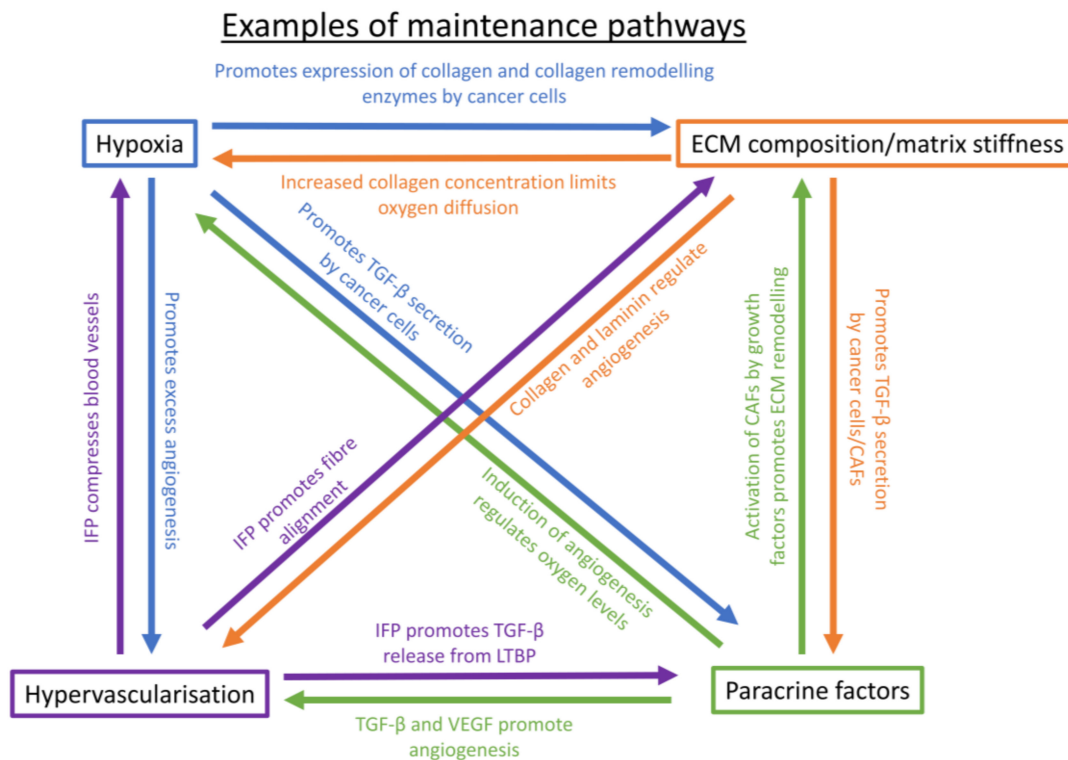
Examples of maintenance pathways

Promotes expression of collagen and collagen remodelling enzymes by cancer cells

Hypoxia

ECM composition/matrix stiffness

Increased collagen concentration limits oxygen diffusion

IFP compresses blood vessels

Promotes excess angiogenesis

Promotes TGF-β secretion by cancer cells

IFP promotes fibre alignment

Collagen and laminin regulate angiogenesis

Induction of angiogenesis regulates oxygen levels

Activation of CAFs by growth factors promotes ECM remodelling

Promotes TGF-β secretion by cancer cells/CAFs

IFP promotes TGF-β release from LTBP

Hypervascularisation

Paracrine factors

TGF-β and VEGF promote angiogenesis